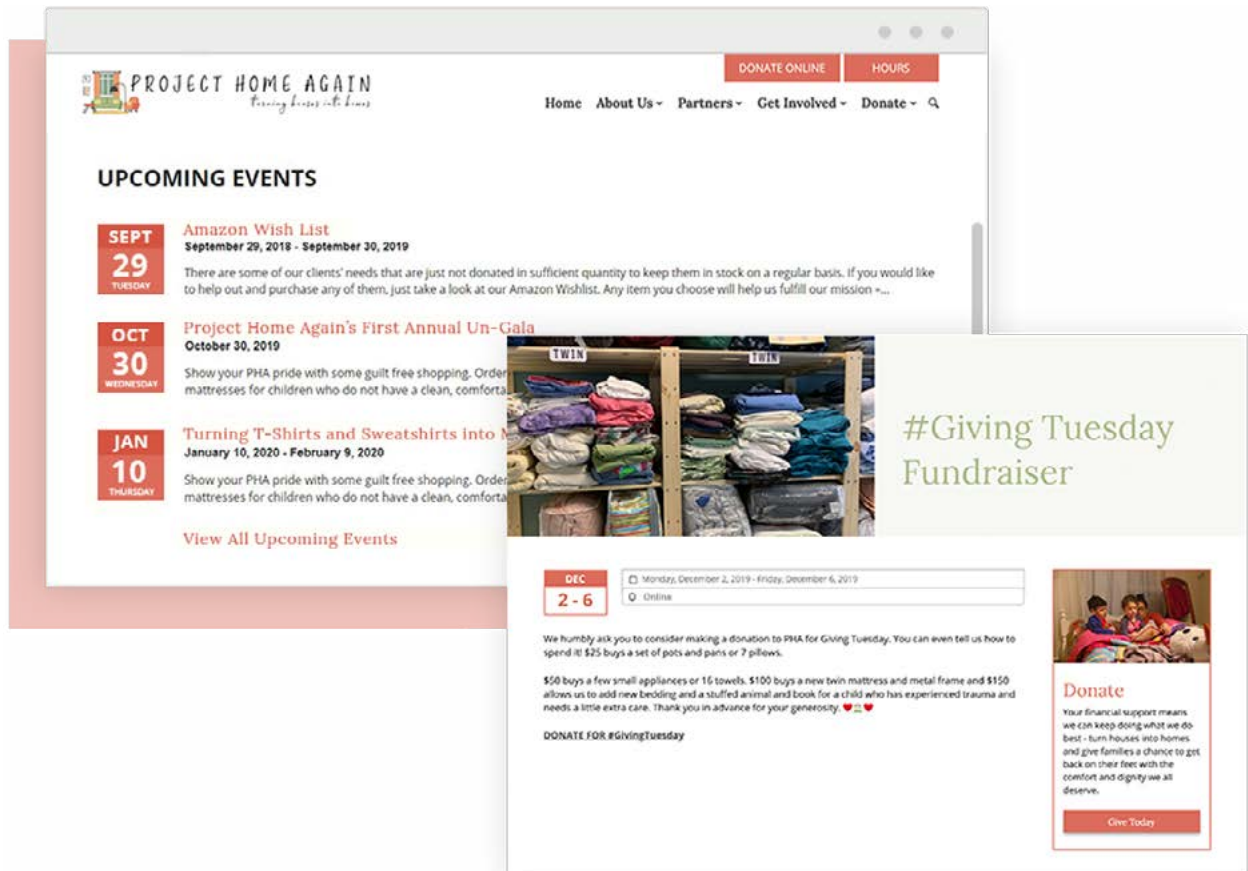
DONATE ONLINE HOURS

PROJECT HOME AGAIN
Turning houses into homes

Home About Us Partners Get Involved Donate

UPCOMING EVENTS

SEPT 29 TUESDAY
Amazon Wish List
September 29, 2018 - September 30, 2019
There are some of our clients' needs that are just not donated in sufficient quantity to keep them in stock on a regular basis. If you would like to help out and purchase any of them, just take a look at our Amazon Wishlist. Any item you choose will help us fulfill our mission –...

OCT 30 WEDNESDAY
Project Home Again's First Annual Un-Gala
October 30, 2019
Show your PHA pride with some guilt free shopping. Order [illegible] mattresses for children who do not have a clean, comforta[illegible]

JAN 10 THURSDAY
Turning T-Shirts and Sweatshirts into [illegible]
January 10, 2020 - February 9, 2020
Show your PHA pride with some guilt free shopping. Order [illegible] mattresses for children who do not have a clean, comforta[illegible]

View All Upcoming Events

TWIN TWIN

#Giving Tuesday Fundraiser

DEC 2 - 6
Monday, December 2, 2019 - Friday, December 6, 2019
Online

We humbly ask you to consider making a donation to PHA for Giving Tuesday. You can even tell us how to spend it! $25 buys a set of pots and pans or 7 pillows.

$50 buys a few small appliances or 16 towels. $100 buys a new twin mattress and metal frame and $150 allows us to add new bedding and a stuffed animal and book for a child who has experienced trauma and needs a little extra care. Thank you in advance for your generosity.

DONATE FOR #GivingTuesday

Donate
Your financial support means we can keep doing what we do best - turn houses into homes and give families a chance to get back on their feet with the comfort and dignity we all deserve.

Give Today